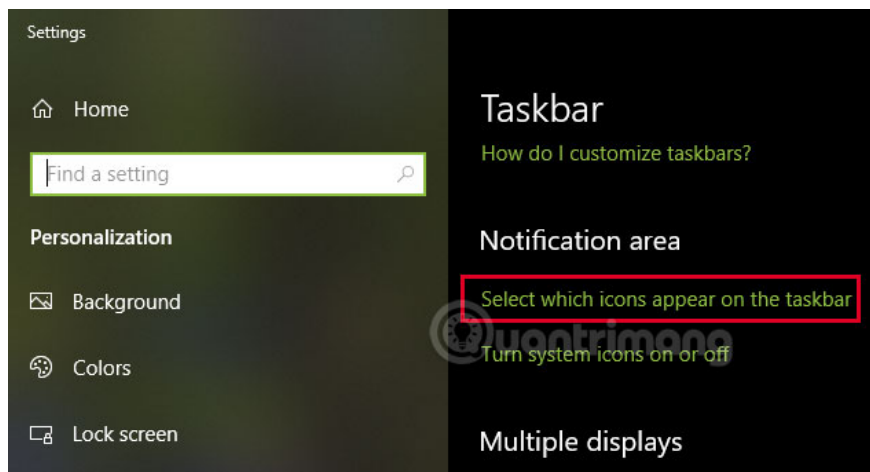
Settings

Home

Find a setting

Personalization

Background

Colors

Lock screen

Taskbar

How do I customize taskbars?

Notification area

Select which icons appear on the taskbar

Turn system icons on or off

Multiple displays

Quantrimang